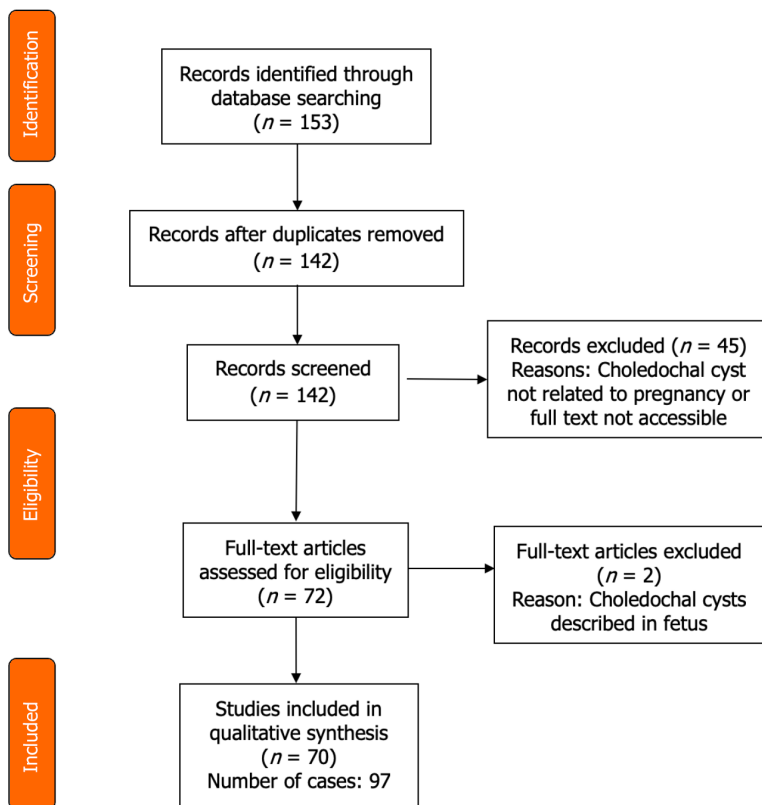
Identification

Records identified through database searching ($n$ = 153)

Screening

Records after duplicates removed ($n$ = 142)

Records screened ($n$ = 142)

Records excluded ($n$ = 45) Reasons: Choledochal cyst not related to pregnancy or full text not accessible

Eligibility

Full-text articles assessed for eligibility ($n$ = 72)

Full-text articles excluded ($n$ = 2) Reason: Choledochal cysts described in fetus

Included

Studies included in qualitative synthesis ($n$ = 70) Number of cases: 97